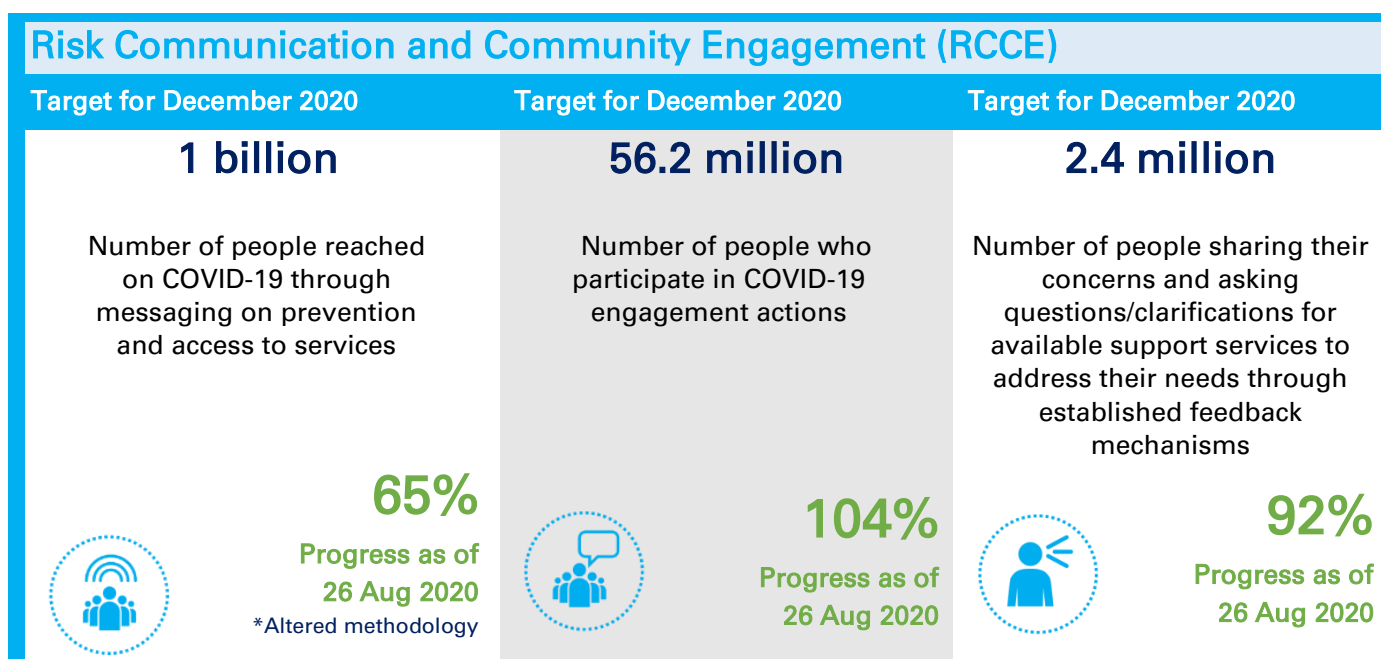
Risk Communication and Community Engagement (RCCE)

Target for December 2020

1 billion

Number of people reached on COVID-19 through messaging on prevention and access to services

65%

Progress as of 26 Aug 2020

*Altered methodology

Target for December 2020

56.2 million

Number of people who participate in COVID-19 engagement actions

104%

Progress as of 26 Aug 2020

Target for December 2020

2.4 million

Number of people sharing their concerns and asking questions/clarifications for available support services to address their needs through established feedback mechanisms

92%

Progress as of 26 Aug 2020